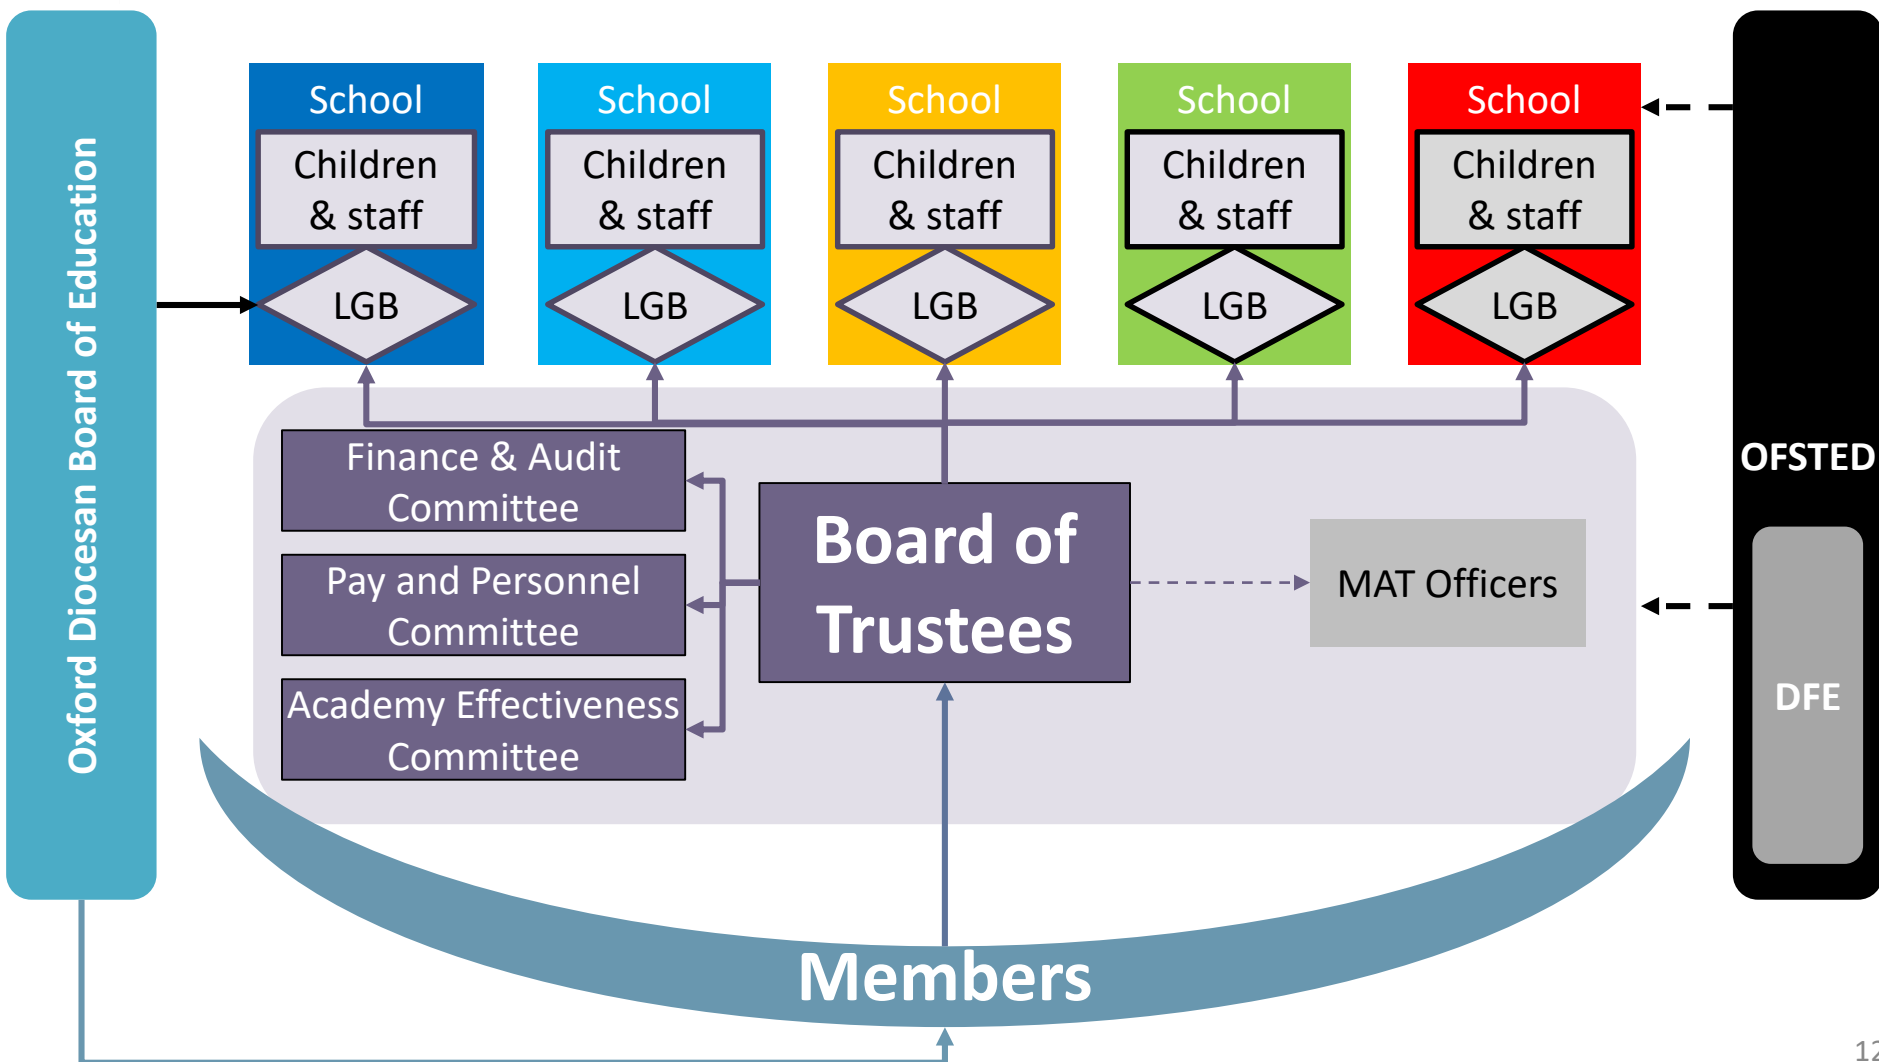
Oxford Diocesan Board of Education

School
Children & staff
LGB

School
Children & staff
LGB

School
Children & staff
LGB

School
Children & staff
LGB

School
Children & staff
LGB

Finance & Audit Committee

Pay and Personnel Committee

Academy Effectiveness Committee

Board of Trustees

MAT Officers

OFSTED

DFE

Members

12